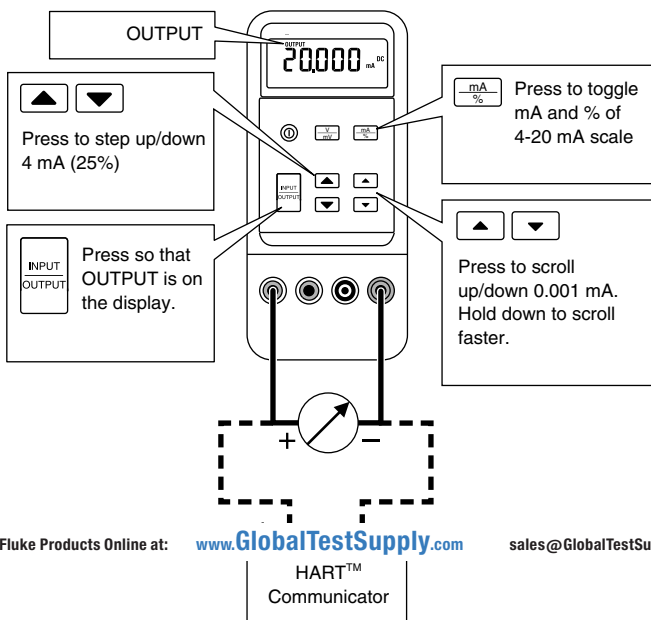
OUTPUT

OUTPUT
20.000 mA DC

Press to step up/down 4 mA (25%)

$\frac{mA}{\%}$ Press to toggle mA and % of 4-20 mA scale

$\frac{V}{mV}$ $\frac{mA}{\%}$

INPUT
OUTPUT

INPUT
OUTPUT
Press so that OUTPUT is on the display.

Press to scroll up/down 0.001 mA. Hold down to scroll faster.

+ −

Fluke Products Online at: www.GlobalTestSupply.com sales@GlobalTestSu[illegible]

HART™
Communicator